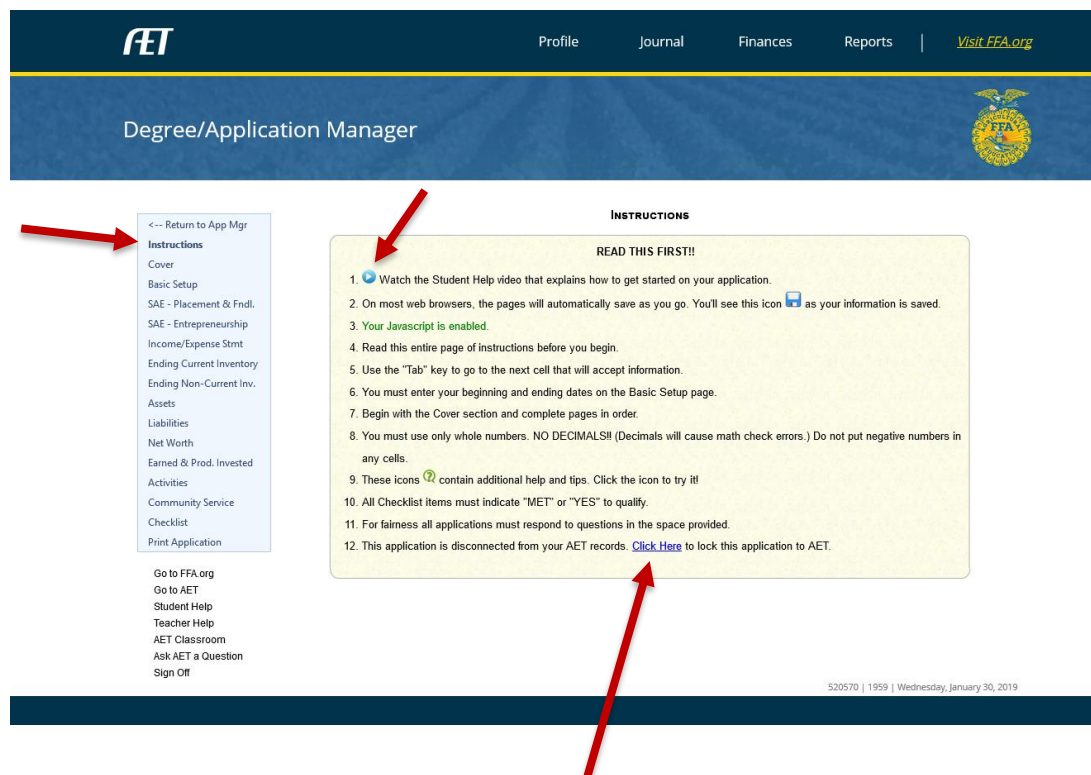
AET

Profile Journal Finances Reports | Visit FFA.org

Degree/Application Manager

FFA

<-- Return to App Mgr
Instructions
Cover
Basic Setup
SAE - Placement & Fndl.
SAE - Entrepreneurship
Income/Expense Stmt
Ending Current Inventory
Ending Non-Current Inv.
Assets
Liabilities
Net Worth
Earned & Prod. Invested
Activities
Community Service
Checklist
Print Application

Go to FFA.org
Go to AET
Student Help
Teacher Help
AET Classroom
Ask AET a Question
Sign Off

INSTRUCTIONS

READ THIS FIRST!!

1. Watch the Student Help video that explains how to get started on your application.
2. On most web browsers, the pages will automatically save as you go. You'll see this icon as your information is saved.
3. Your Javascript is enabled.
4. Read this entire page of instructions before you begin.
5. Use the "Tab" key to go to the next cell that will accept information.
6. You must enter your beginning and ending dates on the Basic Setup page.
7. Begin with the Cover section and complete pages in order.
8. You must use only whole numbers. NO DECIMALS!! (Decimals will cause math check errors.) Do not put negative numbers in any cells.
9. These icons contain additional help and tips. Click the icon to try it!
10. All Checklist items must indicate "MET" or "YES" to qualify.
11. For fairness all applications must respond to questions in the space provided.
12. This application is disconnected from your AET records. Click Here to lock this application to AET.

520570 | 1959 | Wednesday, January 30, 2019